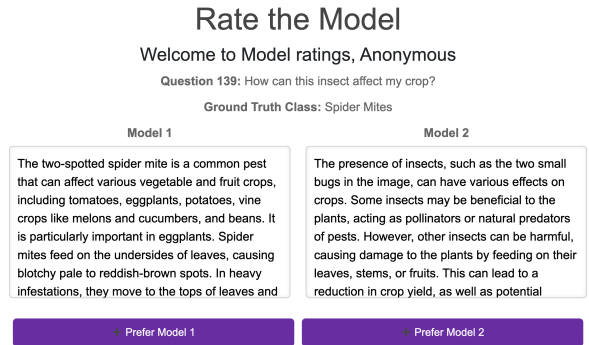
Rate the Model

Welcome to Model ratings, Anonymous

**Question 139:** How can this insect affect my crop?

**Ground Truth Class:** Spider Mites

Model 1

The two-spotted spider mite is a common pest that can affect various vegetable and fruit crops, including tomatoes, eggplants, potatoes, vine crops like melons and cucumbers, and beans. It is particularly important in eggplants. Spider mites feed on the undersides of leaves, causing blotchy pale to reddish-brown spots. In heavy infestations, they move to the tops of leaves and

Model 2

The presence of insects, such as the two small bugs in the image, can have various effects on crops. Some insects may be beneficial to the plants, acting as pollinators or natural predators of pests. However, other insects can be harmful, causing damage to the plants by feeding on their leaves, stems, or fruits. This can lead to a reduction in crop yield, as well as potential

Prefer Model 1

Prefer Model 2